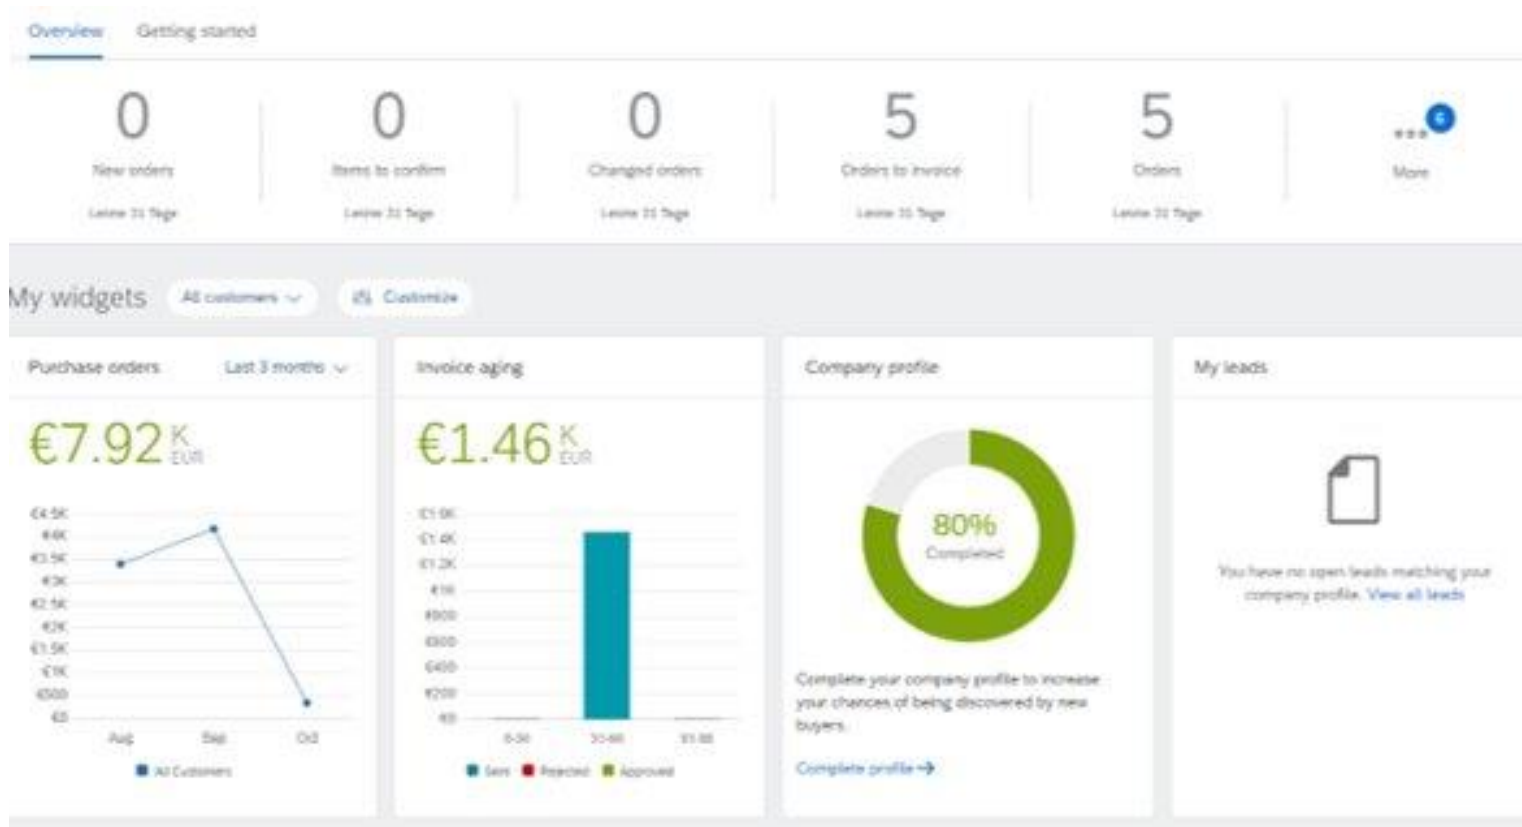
Overview Getting started

0
New orders
Letzte 31 Tage

0
Items to confirm
Letzte 31 Tage

0
Changed orders
Letzte 31 Tage

5
Orders to invoice
Letzte 31 Tage

5
Orders
Letzte 31 Tage

6
More

My widgets All customers Customize

Purchase orders Last 3 months

€7.92 K EUR

€4.5K
€4K
€3.5K
€3K
€2.5K
€2K
€1.5K
€1K
€500
€0
Aug Sep Oct
All Customers

Invoice aging

€1.46 K EUR

€1.6K
€1.4K
€1.2K
€1K
€800
€600
€400
€200
€0
0-30 31-60 61-90
Sent Rejected Approved

Company profile

80%
Completed

Complete your company profile to increase your chances of being discovered by new buyers.

Complete profile →

My leads

You have no open leads matching your company profile. View all leads